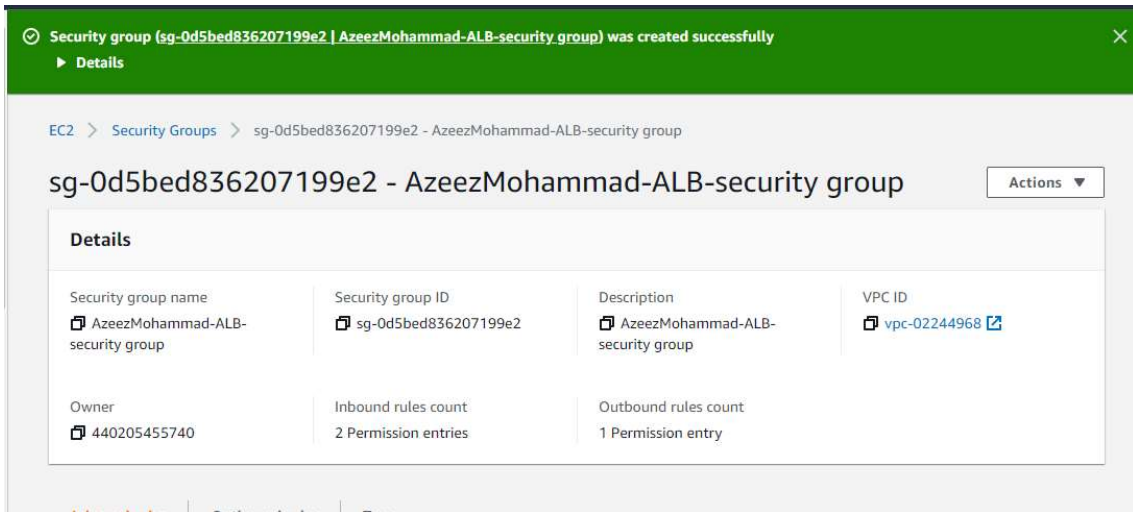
Security group (sg-0d5bed836207199e2 | AzeezMohammad-ALB-security group) was created successfully

▶ Details

EC2 > Security Groups > sg-0d5bed836207199e2 - AzeezMohammad-ALB-security group

sg-0d5bed836207199e2 - AzeezMohammad-ALB-security group

Actions ▼

Details

Security group name
AzeezMohammad-ALB-security group

Security group ID
sg-0d5bed836207199e2

Description
AzeezMohammad-ALB-security group

VPC ID
vpc-02244968

Owner
440205455740

Inbound rules count
2 Permission entries

Outbound rules count
1 Permission entry

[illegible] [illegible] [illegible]